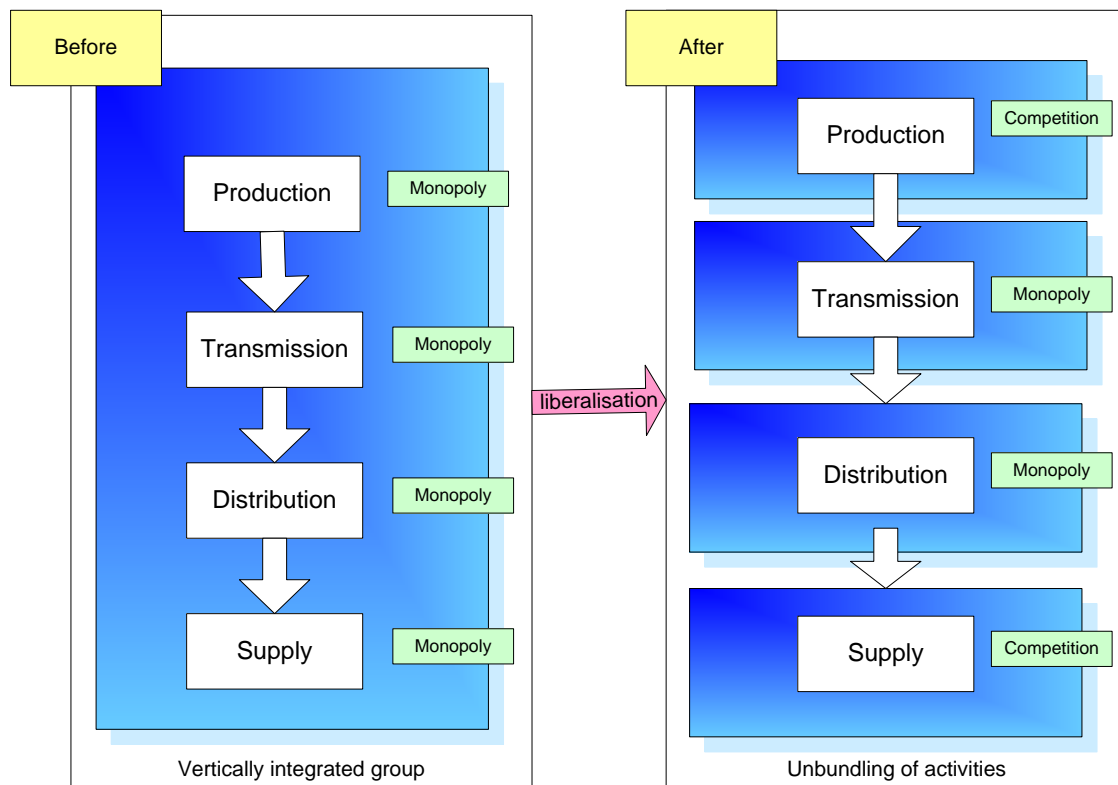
Before

Production
Monopoly

Transmission
Monopoly

Distribution
Monopoly

Supply
Monopoly

Vertically integrated group

liberalisation

After

Production
Competition

Transmission
Monopoly

Distribution
Monopoly

Supply
Competition

Unbundling of activities